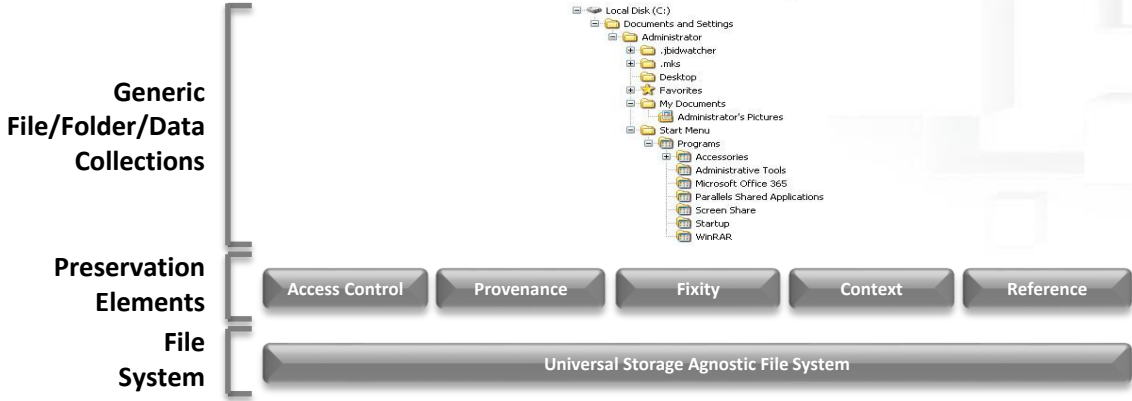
Generic File/Folder/Data Collections

Local Disk (C:)
Documents and Settings
Administrator
.jbidwatcher
.mks
Desktop
Favorites
My Documents
Administrator's Pictures
Start Menu
Programs
Accessories
Administrative Tools
Microsoft Office 365
Parallels Shared Applications
Screen Share
Startup
WinRAR

Preservation Elements

Access Control

Provenance

Fixity

Context

Reference

File System

Universal Storage Agnostic File System